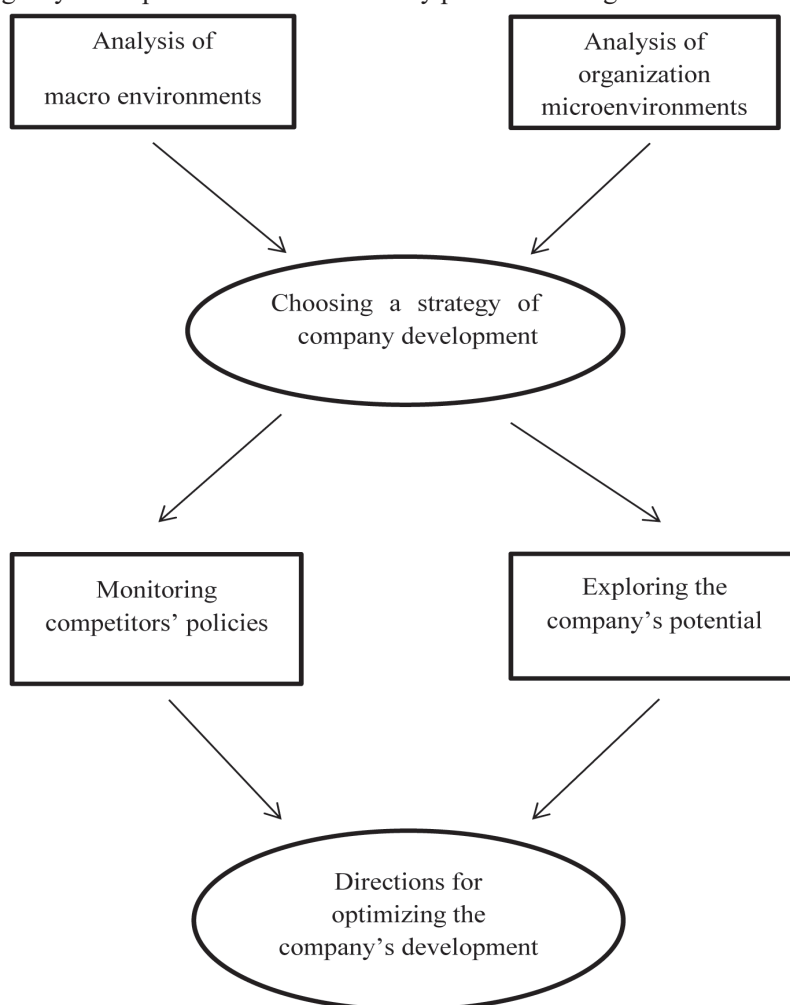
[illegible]

Analysis of macro environments

Analysis of organization microenvironments

Choosing a strategy of company development

Monitoring competitors' policies

Exploring the company's potential

Directions for optimizing the company's development